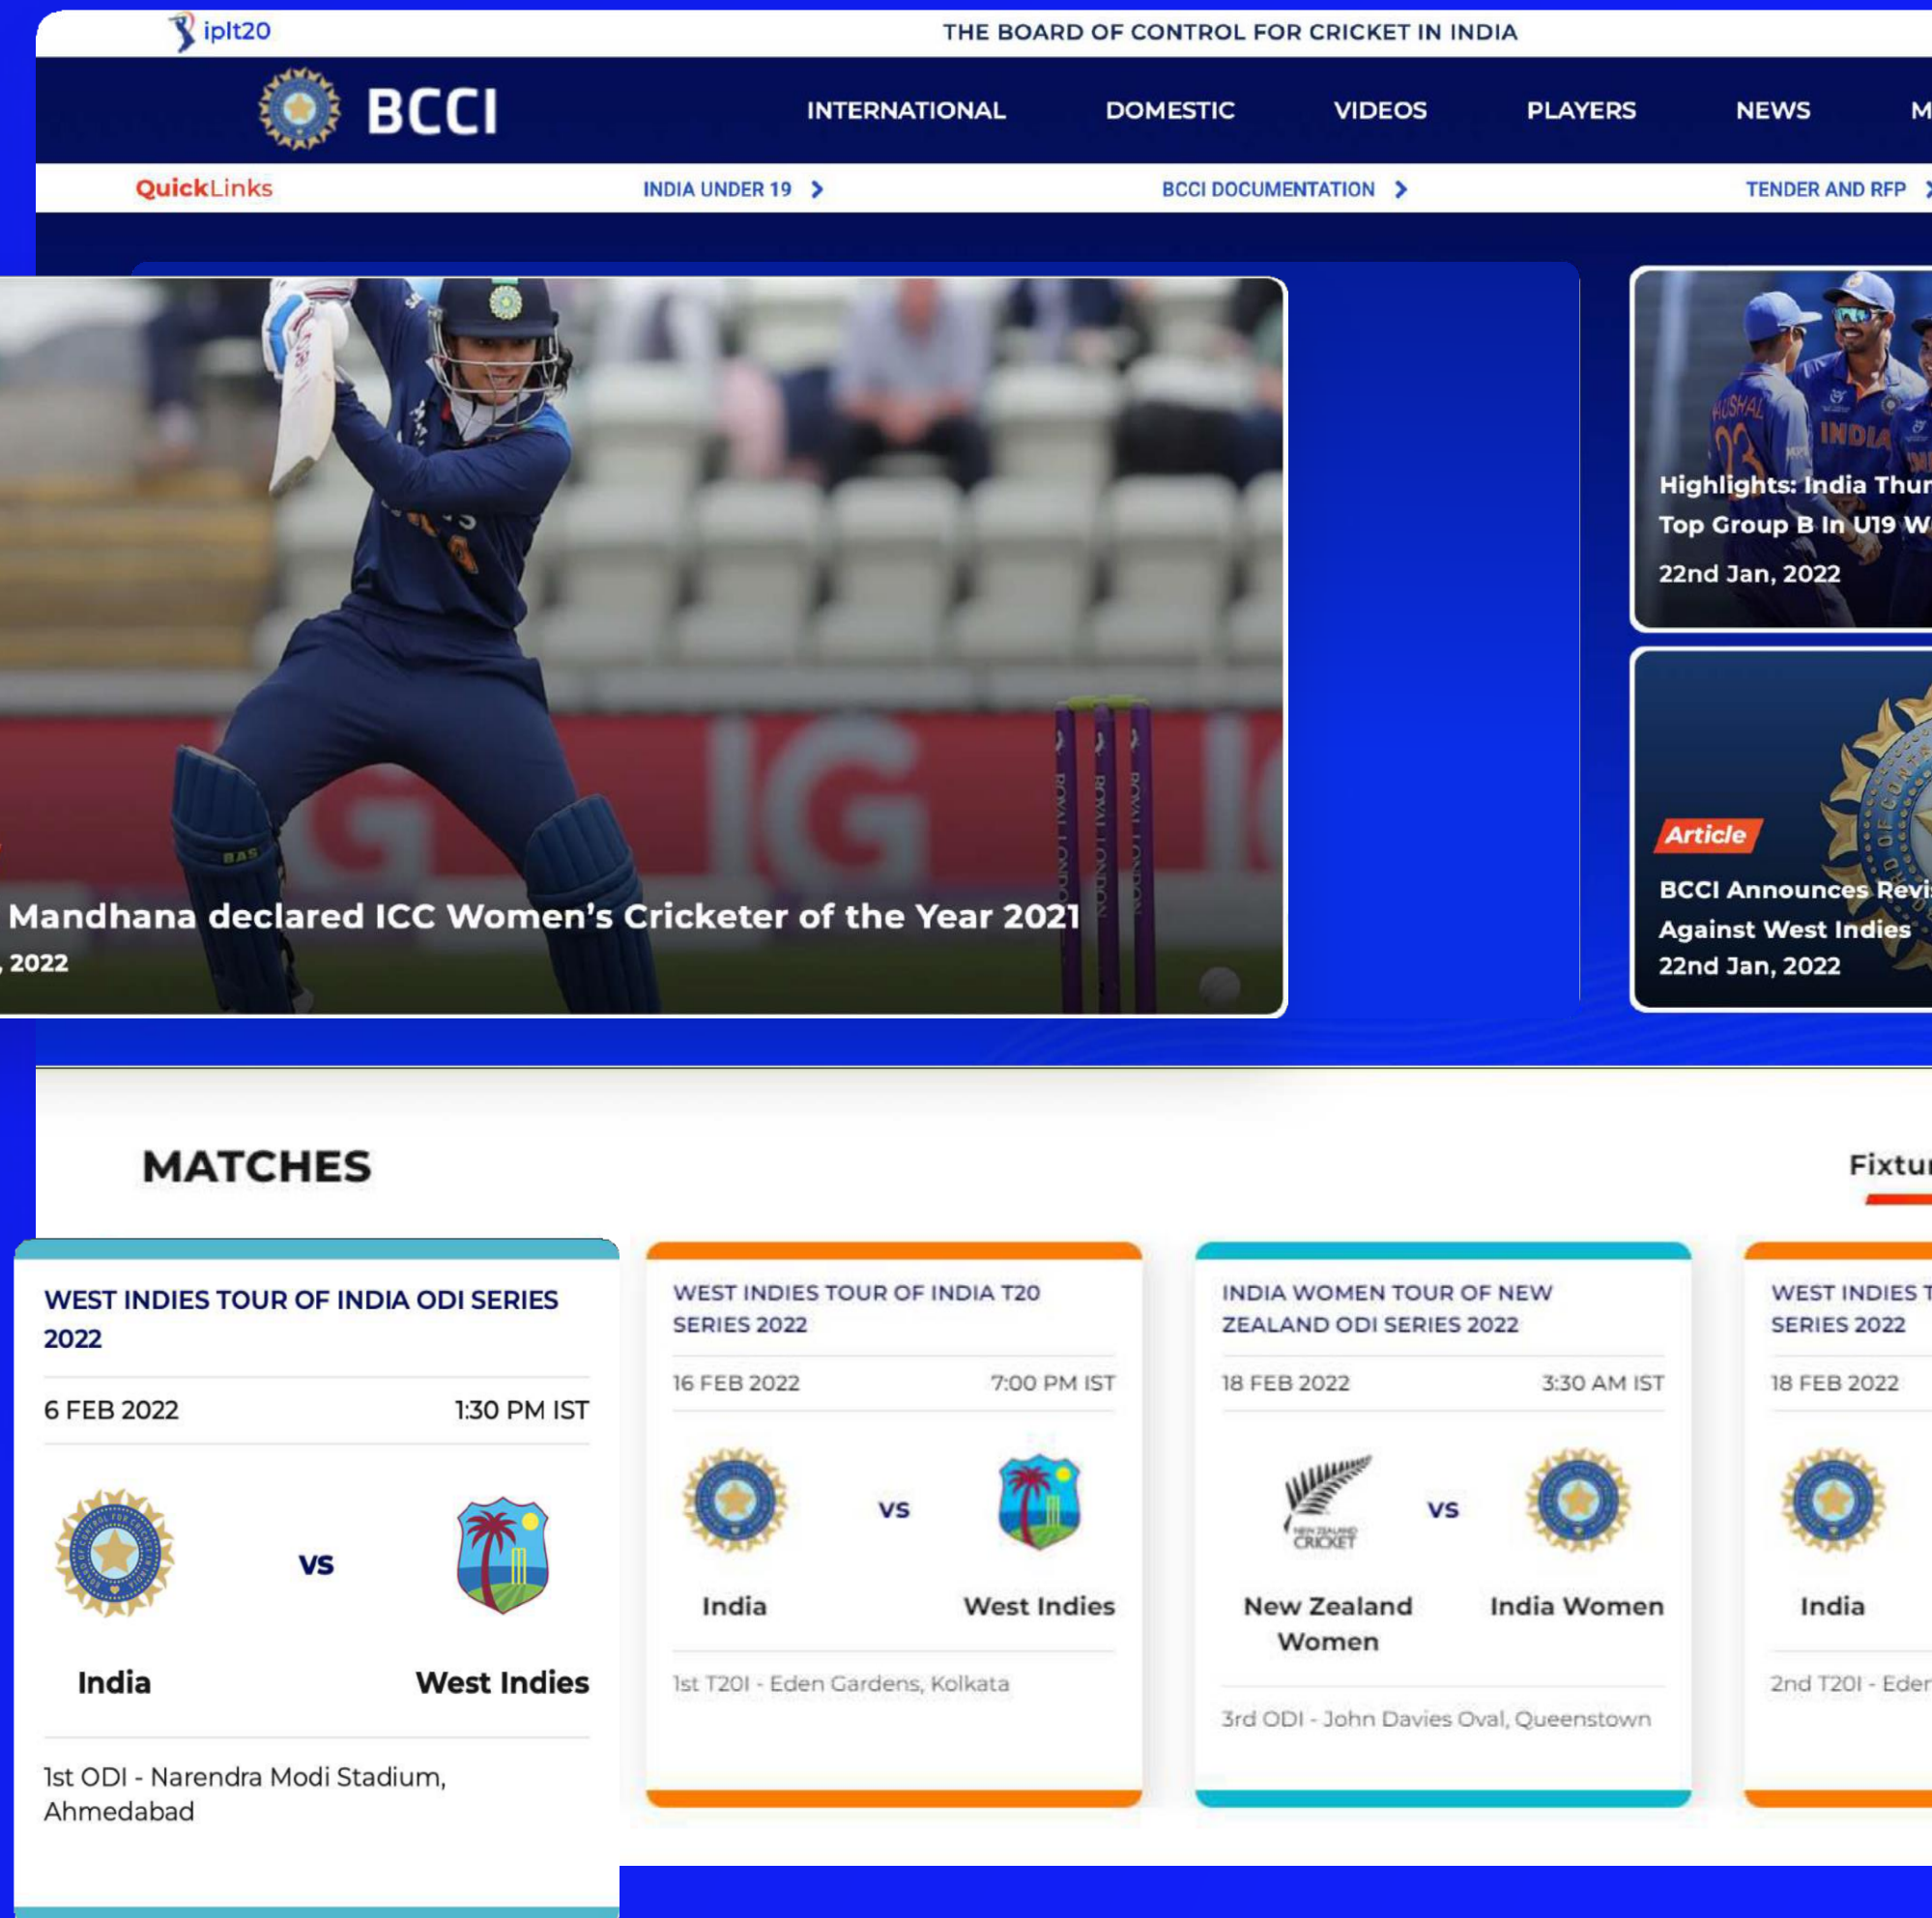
iplt20

THE BOARD OF CONTROL FOR CRICKET IN INDIA

BCCI

INTERNATIONAL DOMESTIC VIDEOS PLAYERS NEWS M

QuickLinks INDIA UNDER 19 BCCI DOCUMENTATION TENDER AND RFP

Mandhana declared ICC Women's Cricketer of the Year 2021
, 2022

Highlights: India Thur
Top Group B In U19 W
22nd Jan, 2022

Article
BCCI Announces Revi
Against West Indies
22nd Jan, 2022

MATCHES

Fixtu

WEST INDIES TOUR OF INDIA ODI SERIES 2022
6 FEB 2022 1:30 PM IST
India VS West Indies
1st ODI - Narendra Modi Stadium, Ahmedabad

WEST INDIES TOUR OF INDIA T20 SERIES 2022
16 FEB 2022 7:00 PM IST
India VS West Indies
1st T20I - Eden Gardens, Kolkata

INDIA WOMEN TOUR OF NEW ZEALAND ODI SERIES 2022
18 FEB 2022 3:30 AM IST
NEW ZEALAND CRICKET
New Zealand Women VS India Women
3rd ODI - John Davies Oval, Queenstown

WEST INDIES T
SERIES 2022
18 FEB 2022
India
2nd T20I - Eden